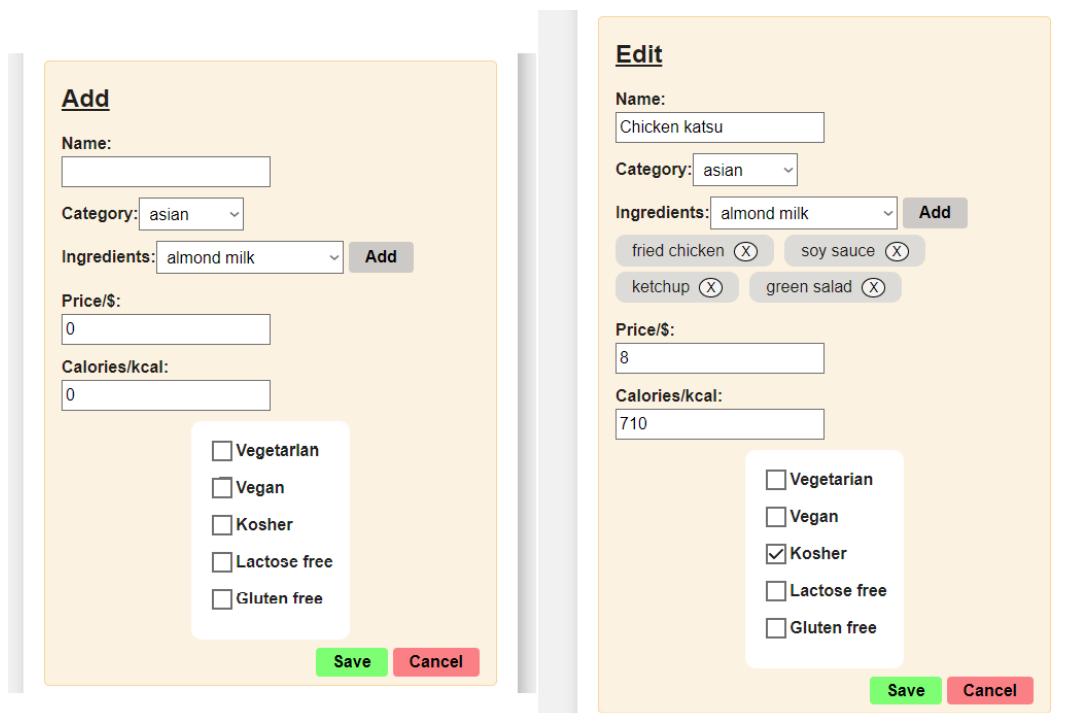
Add

Name:

Category: asian

Ingredients: almond milk Add

Price/$:
0

Calories/kcal:
0

Vegetarian
Vegan
Kosher
Lactose free
Gluten free

Save Cancel

Edit

Name:
Chicken katsu

Category: asian

Ingredients: almond milk Add

fried chicken X soy sauce X
ketchup X green salad X

Price/$:
8

Calories/kcal:
710

Vegetarian
Vegan
Kosher
Lactose free
Gluten free

Save Cancel